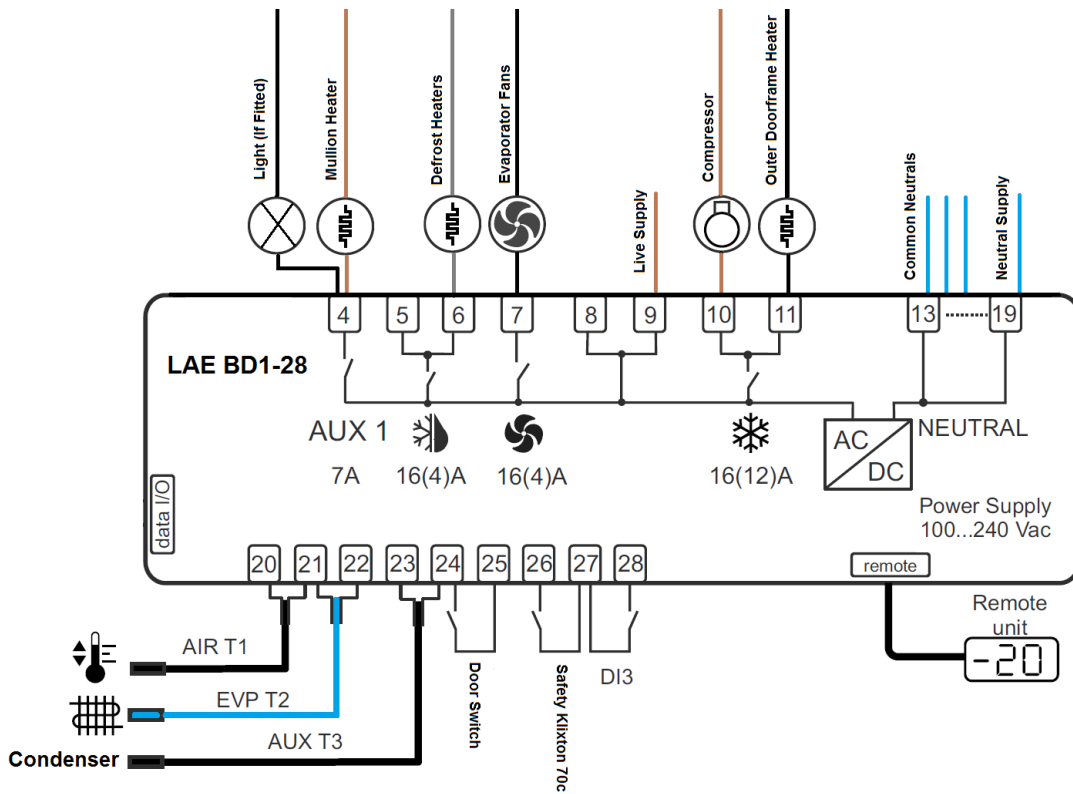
Light (If Fitted)
Mullion Heater
Defrost Heaters
Evaporator Fans
Live Supply
Compressor
Outer Doorframe Heater
Common Neutrals
Neutral Supply

4 5 6 7 8 9 10 11 13 19

LAE BD1-28

AUX 1
7A
16(4)A
16(4)A
16(12)A

AC
DC
NEUTRAL

data I/O

Power Supply
100...240 Vac

20 21 22 23 24 25 26 27 28

remote

Remote unit
-20

AIR T1
EVP T2
AUX T3
Condenser

Door Switch
Safety Klixton 70c
DI3